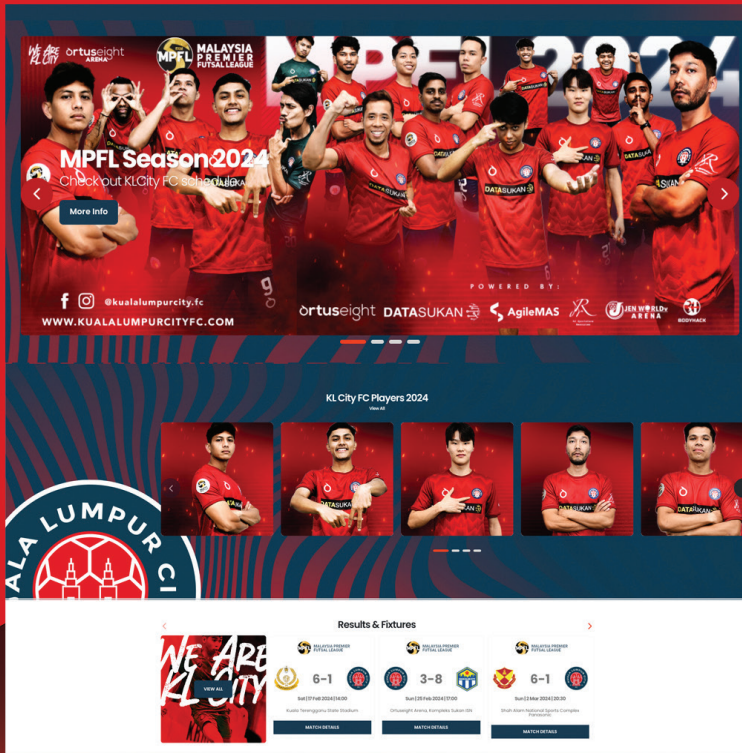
WE ARE KL CITY

ortuseight ARENA

MPFL MALAYSIA PREMIER FUTSAL LEAGUE

MPFL 2024

MPFL Season 2024

Check out KLCity FC Schedule

More Info

@kualalumpurcity.fc

WWW.KUALALUMPURCITYFC.COM

POWERED BY:

ortuseight DATASUKAN AgileMAS JEN WORLD ARENA BODYHACK

KL City FC Players 2024

View All

KUALA LUMPUR CI

Results & Fixtures

WE ARE KL CITY

VIEW ALL

MALAYSIA PREMIER FUTSAL LEAGUE

6-1

Sat | 17 Feb 2024 | 14:00

Kuala Terengganu State Stadium

MATCH DETAILS

MALAYSIA PREMIER FUTSAL LEAGUE

3-8

Sun | 25 Feb 2024 | 17:00

Ortuseight Arena, Kompleks Sukan KW

MATCH DETAILS

MALAYSIA PREMIER FUTSAL LEAGUE

6-1

Sun | 3 Mar 2024 | 20:30

Shah Alam National Sports Complex Panasonic

MATCH DETAILS